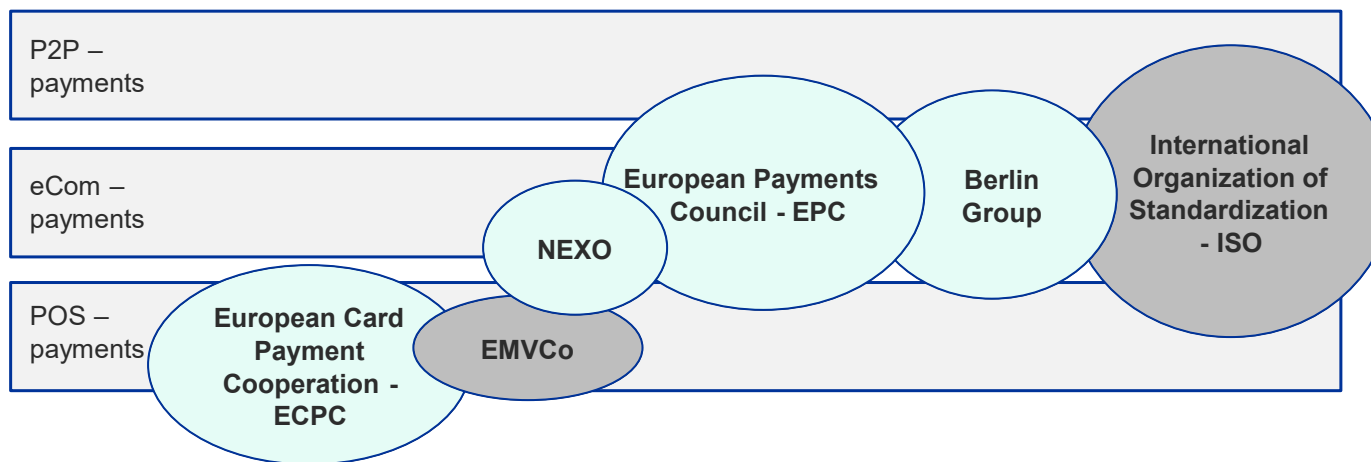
P2P – payments

eCom – payments

POS – payments

European Payments Council - EPC

Berlin Group

International Organization of Standardization - ISO

NEXO

European Card Payment Cooperation - ECPC

EMVCo